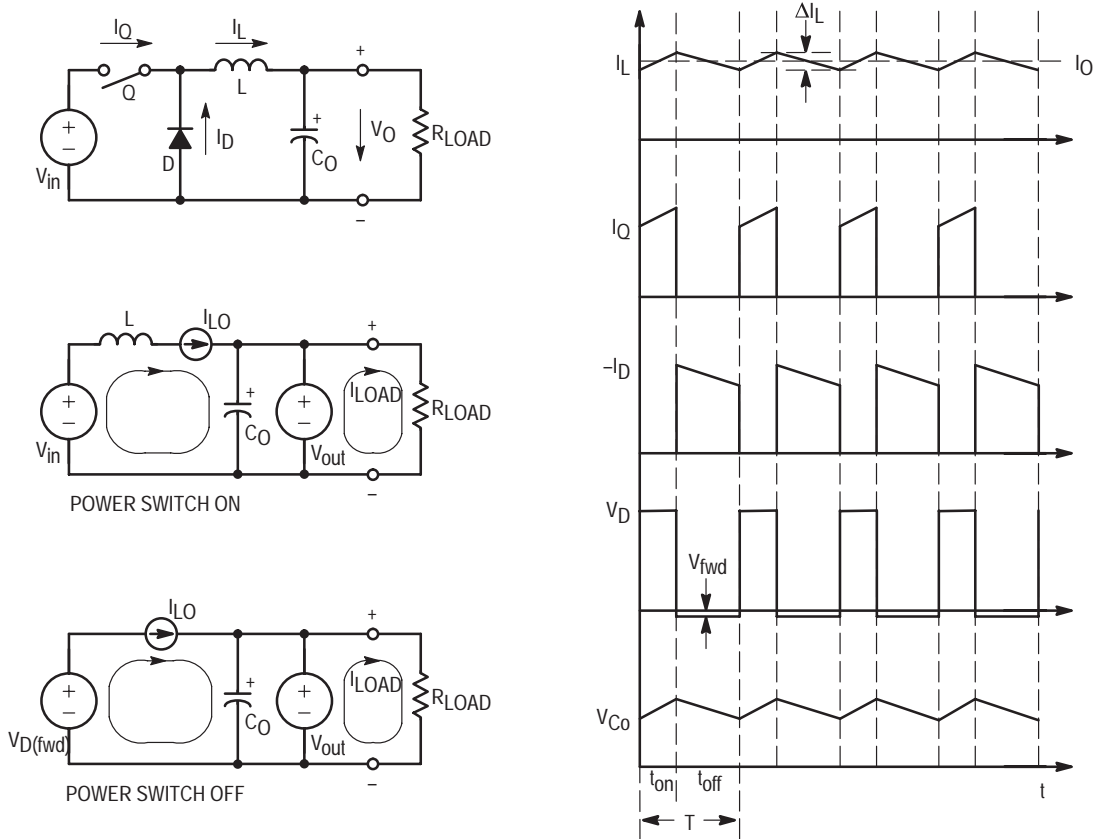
$I_Q$
$I_L$
Q
L
+
$V_{in}$
D
$I_D$
+
$C_O$
$V_O$
$R_{LOAD}$
–

L
$I_{LO}$
+
$V_{in}$
+
$C_O$
+
$V_{out}$
$I_{LOAD}$
$R_{LOAD}$
–
POWER SWITCH ON

$I_{LO}$
+
$V_{D(fwd)}$
+
$C_O$
+
$V_{out}$
$I_{LOAD}$
$R_{LOAD}$
–
POWER SWITCH OFF

$\Delta I_L$
$I_L$
$I_O$
$I_Q$
$-I_D$
$V_D$
$V_{fwd}$
$V_{Co}$
$t_{on}$
$t_{off}$
t
T